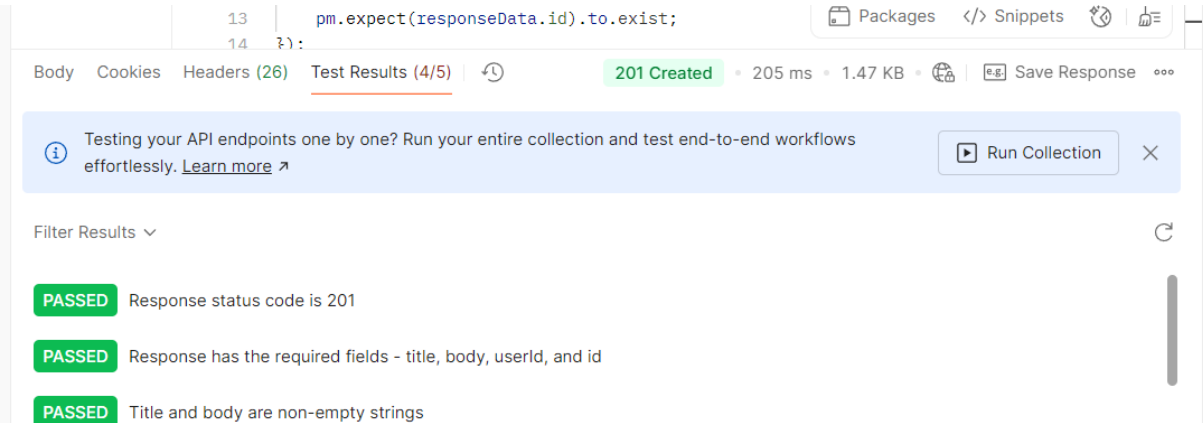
13 pm.expect(responseData.id).to.exist;
14 });

Packages </> Snippets

Body Cookies Headers (26) Test Results (4/5)

201 Created • 205 ms • 1.47 KB • e.g. Save Response ooo

Testing your API endpoints one by one? Run your entire collection and test end-to-end workflows effortlessly. Learn more ↗

Run Collection

Filter Results

PASSED Response status code is 201

PASSED Response has the required fields - title, body, userId, and id

PASSED Title and body are non-empty strings